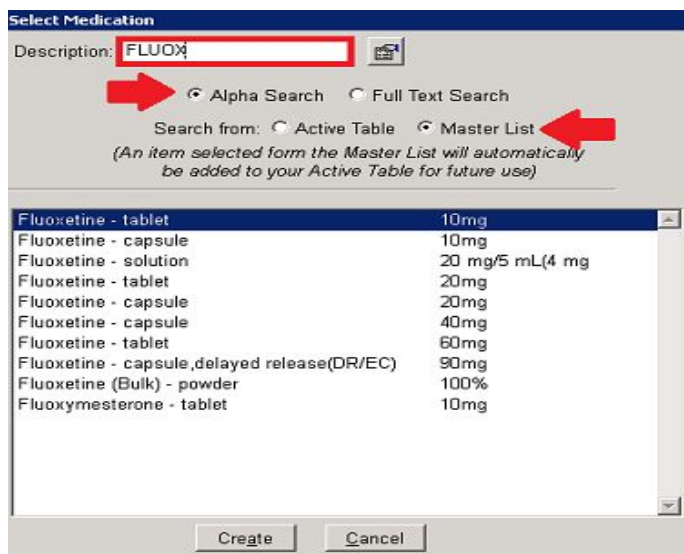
Select Medication

Description: FLUOX

Alpha Search  Full Text Search

Search from: Active Table  Master List

(An item selected form the Master List will automatically be added to your Active Table for future use)

| | |
|---|---|
| Fluoxetine - tablet | 10mg |
| Fluoxetine - capsule | 10mg |
| Fluoxetine - solution | 20 mg/5 mL(4 mg |
| Fluoxetine - tablet | 20mg |
| Fluoxetine - capsule | 20mg |
| Fluoxetine - capsule | 40mg |
| Fluoxetine - tablet | 60mg |
| Fluoxetine - capsule,delayed release(DR/EC) | 90mg |
| Fluoxetine (Bulk) - powder | 100% |
| Fluoxymesterone - tablet | 10mg |

Create  Cancel